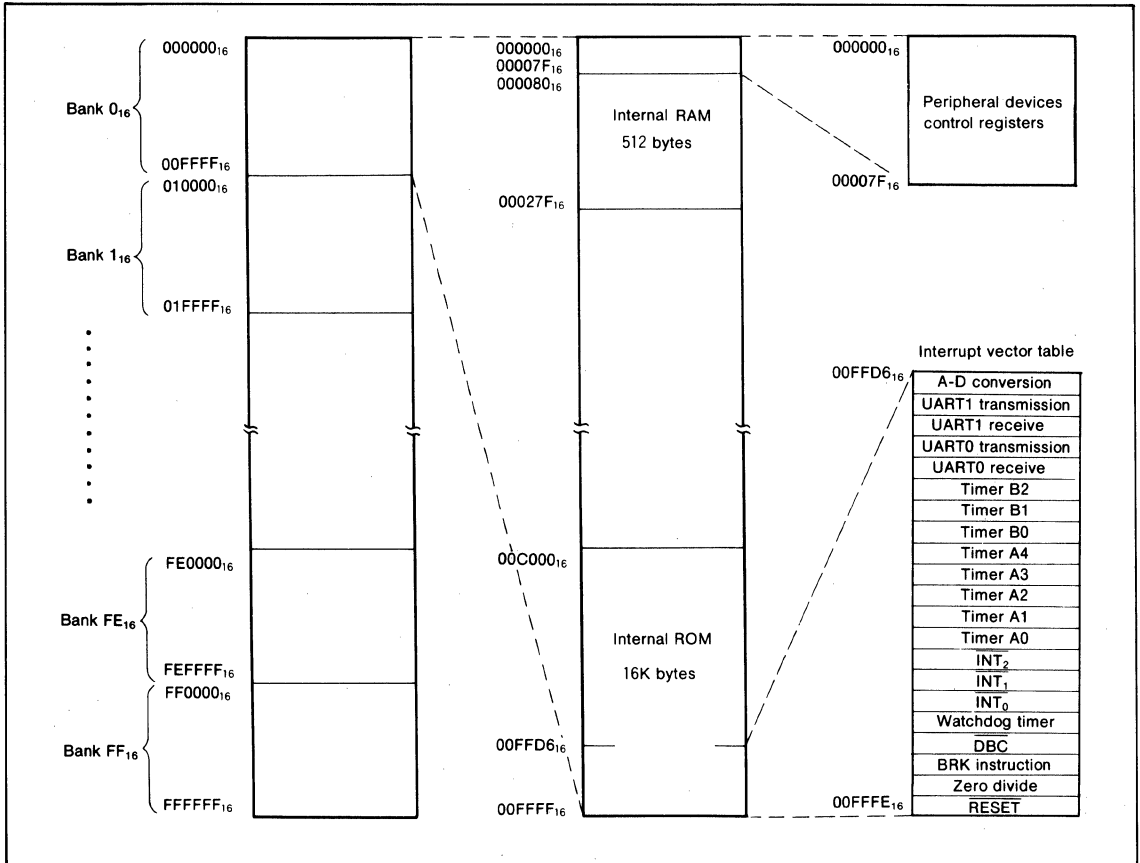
Bank $0_{16}$

$000000_{16}$

$00FFFF_{16}$

$010000_{16}$

Bank $1_{16}$

$01FFFF_{16}$

$FE0000_{16}$

Bank $FE_{16}$

$FEFFFF_{16}$

$FF0000_{16}$

Bank $FF_{16}$

$FFFFFF_{16}$

$000000_{16}$

$00007F_{16}$

$000080_{16}$

Internal RAM

512 bytes

$00027F_{16}$

$00C000_{16}$

Internal ROM

16K bytes

$00FFD6_{16}$

$00FFFF_{16}$

$000000_{16}$

Peripheral devices control registers

$00007F_{16}$

Interrupt vector table

$00FFD6_{16}$

| A-D conversion |
|---|
| UART1 transmission |
| UART1 receive |
| UART0 transmission |
| UART0 receive |
| Timer B2 |
| Timer B1 |
| Timer B0 |
| Timer A4 |
| Timer A3 |
| Timer A2 |
| Timer A1 |
| Timer A0 |
| $\overline{INT_2}$ |
| $\overline{INT_1}$ |
| $\overline{INT_0}$ |
| Watchdog timer |
| $\overline{DBC}$ |
| BRK instruction |
| Zero divide |
| $\overline{RESET}$ |

$00FFFE_{16}$